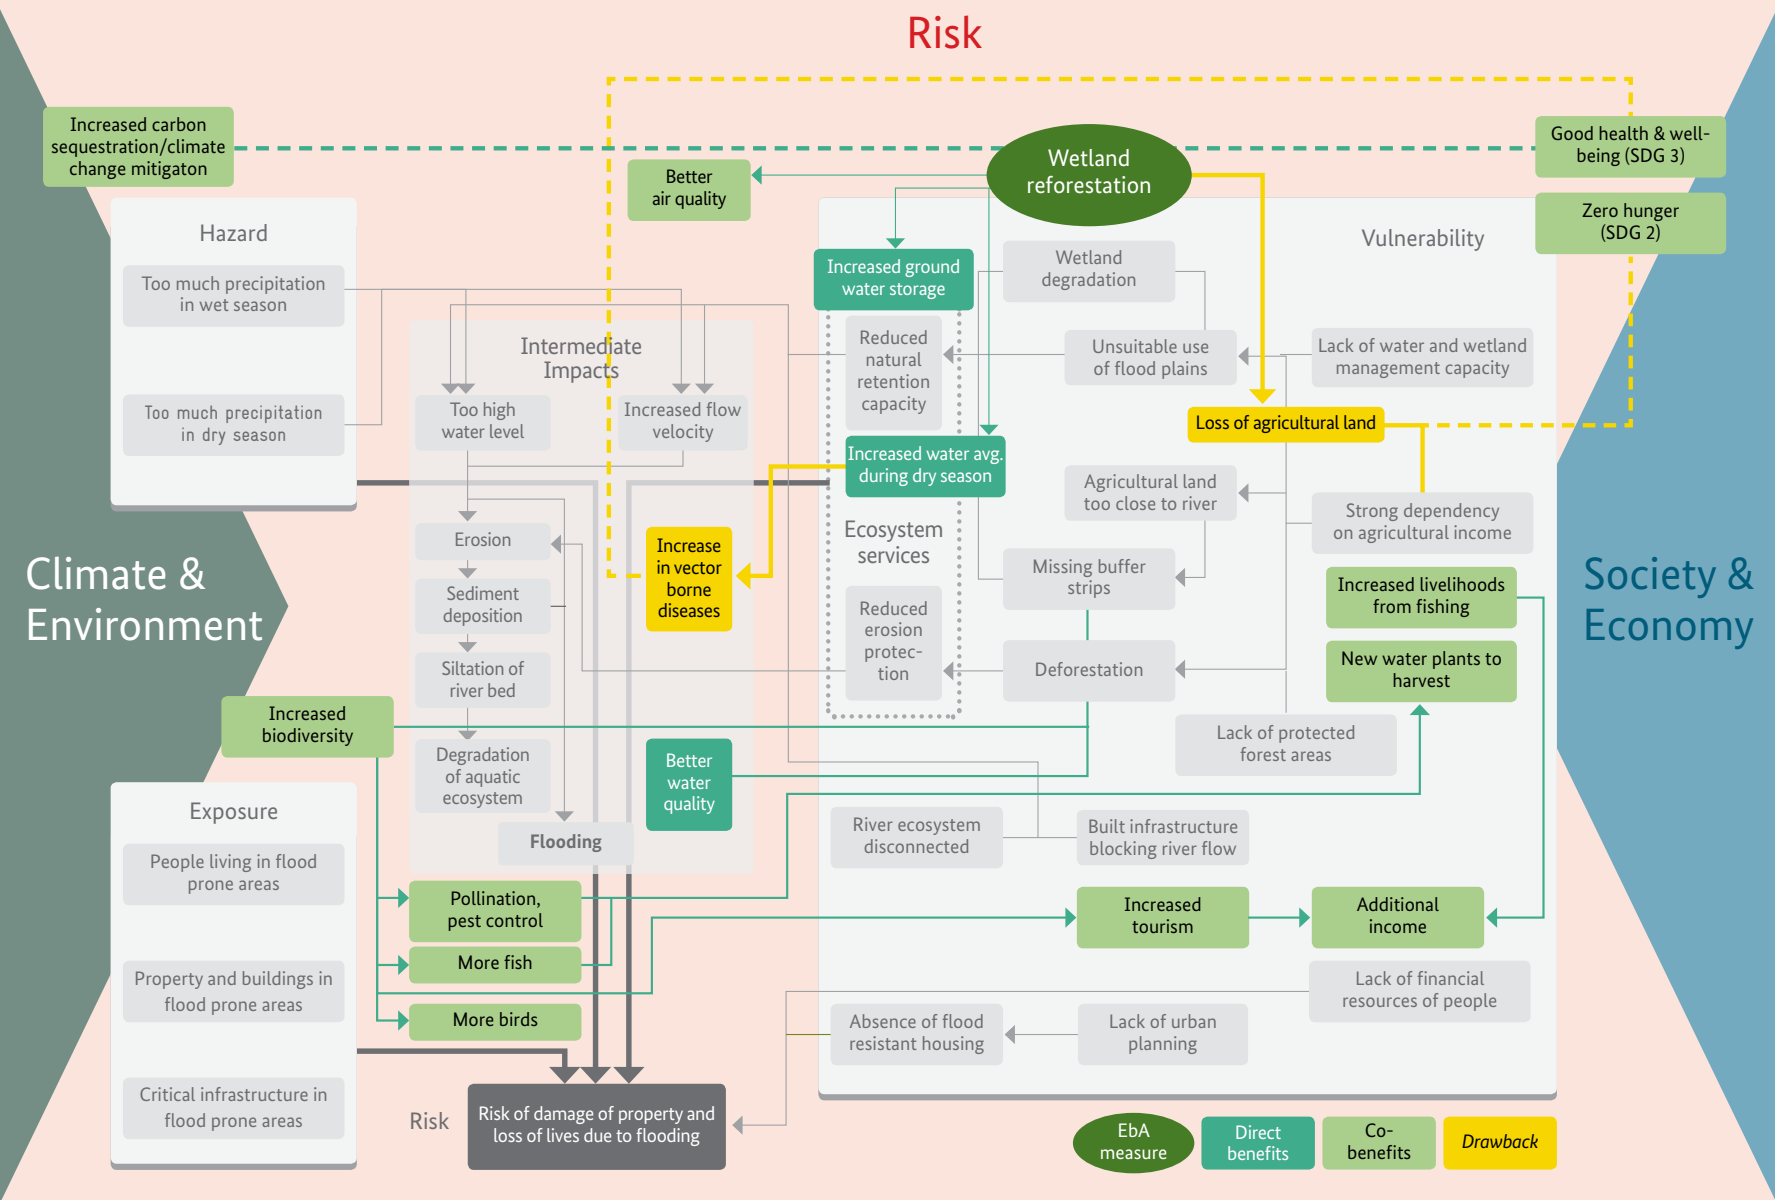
Risk

Increased carbon sequestration/climate change mitigaton

Good health & well-being (SDG 3)

Zero hunger (SDG 2)

Wetland reforestation

Better air quality

Hazard

Too much precipitation in wet season

Too much precipitation in dry season

Intermediate Impacts

Too high water level

Increased flow velocity

Erosion

Sediment deposition

Siltation of river bed

Degradation of aquatic ecosystem

Flooding

Increase in vector borne diseases

Better water quality

Increased ground water storage

Reduced natural retention capacity

Increased water avg. during dry season

Ecosystem services

Reduced erosion protec-tion

Vulnerability

Wetland degradation

Unsuitable use of flood plains

Lack of water and wetland management capacity

Loss of agricultural land

Agricultural land too close to river

Strong dependency on agricultural income

Missing buffer strips

Deforestation

Increased livelihoods from fishing

New water plants to harvest

Lack of protected forest areas

River ecosystem disconnected

Built infrastructure blocking river flow

Climate & Environment

Society & Economy

Increased biodiversity

Exposure

People living in flood prone areas

Property and buildings in flood prone areas

Critical infrastructure in flood prone areas

Pollination, pest control

More fish

More birds

Increased tourism

Additional income

Lack of financial resources of people

Absence of flood resistant housing

Lack of urban planning

Risk

Risk of damage of property and loss of lives due to flooding

EbA measure

Direct benefits

Co-benefits

Drawback